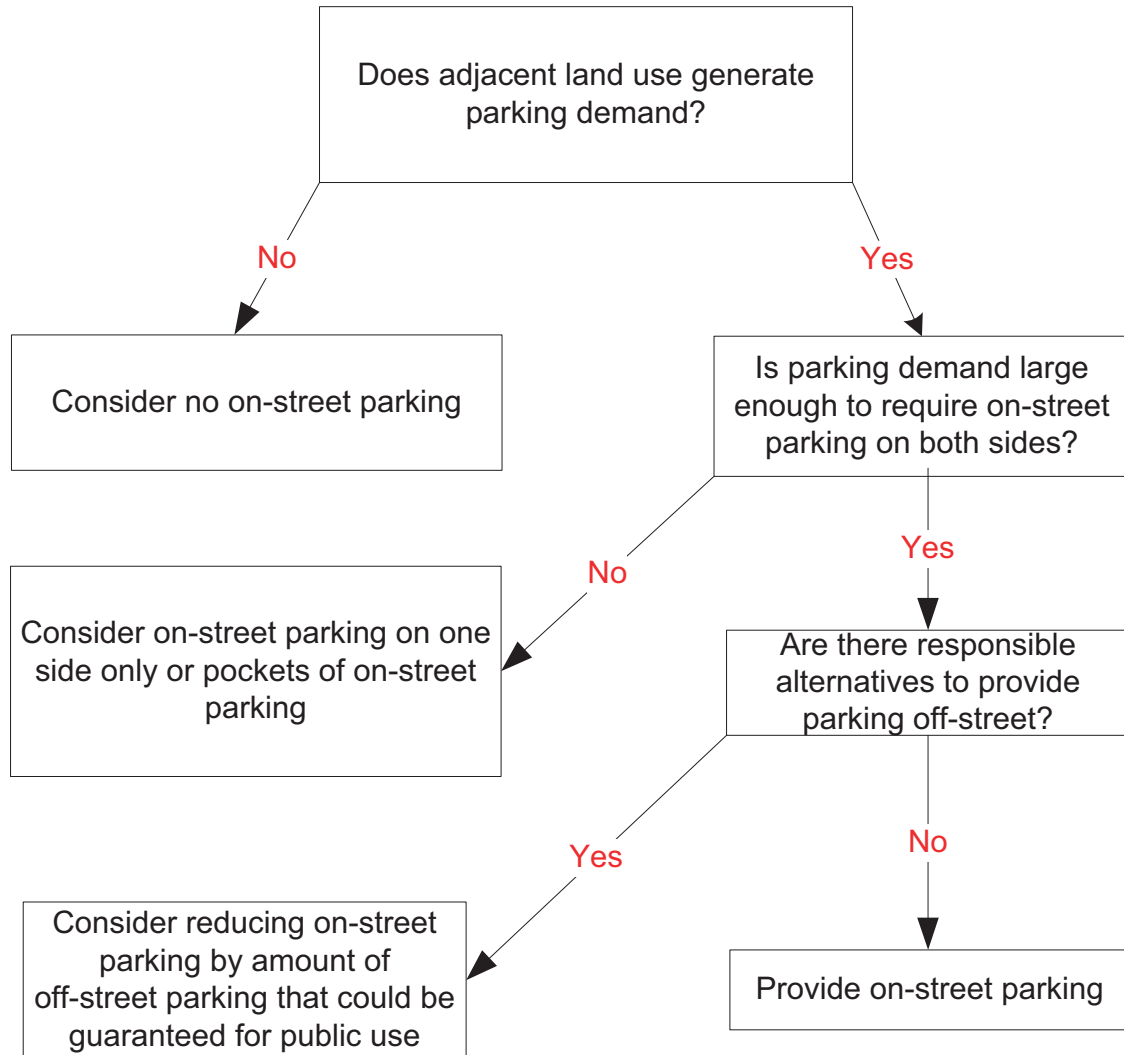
Does adjacent land use generate parking demand?

No

Yes

Consider no on-street parking

Is parking demand large enough to require on-street parking on both sides?

No

Yes

Consider on-street parking on one side only or pockets of on-street parking

Are there responsible alternatives to provide parking off-street?

Yes

No

Consider reducing on-street parking by amount of off-street parking that could be guaranteed for public use

Provide on-street parking